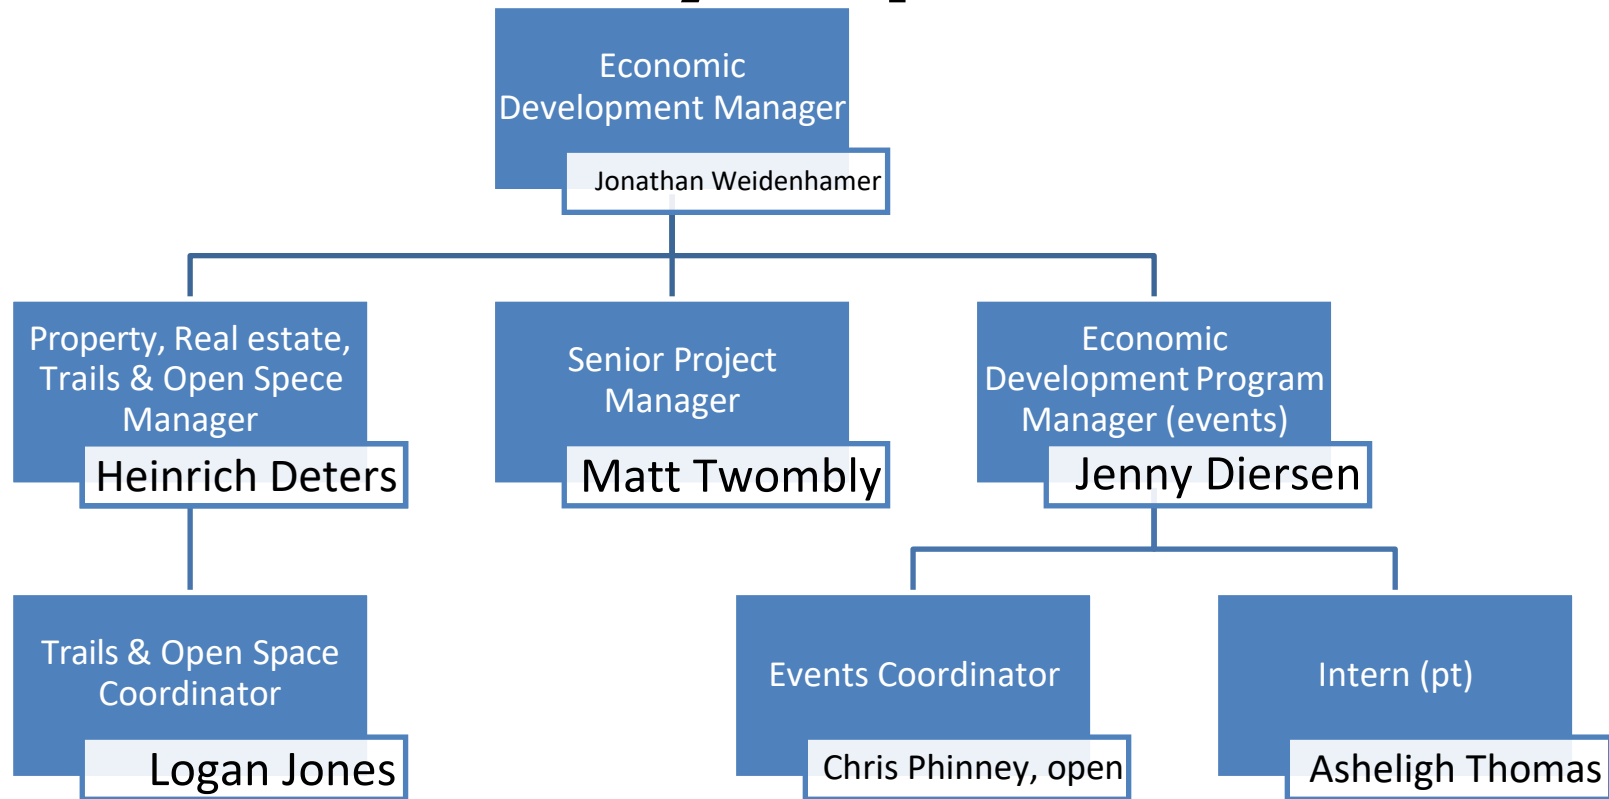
Economic Development Manager

Jonathan Weidenhamer

Property, Real estate, Trails & Open Spece Manager

Heinrich Deters

Senior Project Manager

Matt Twombly

Economic Development Program Manager (events)

Jenny Diersen

Trails & Open Space Coordinator

Logan Jones

Events Coordinator

Chris Phinney, open

Intern (pt)

Asheligh Thomas